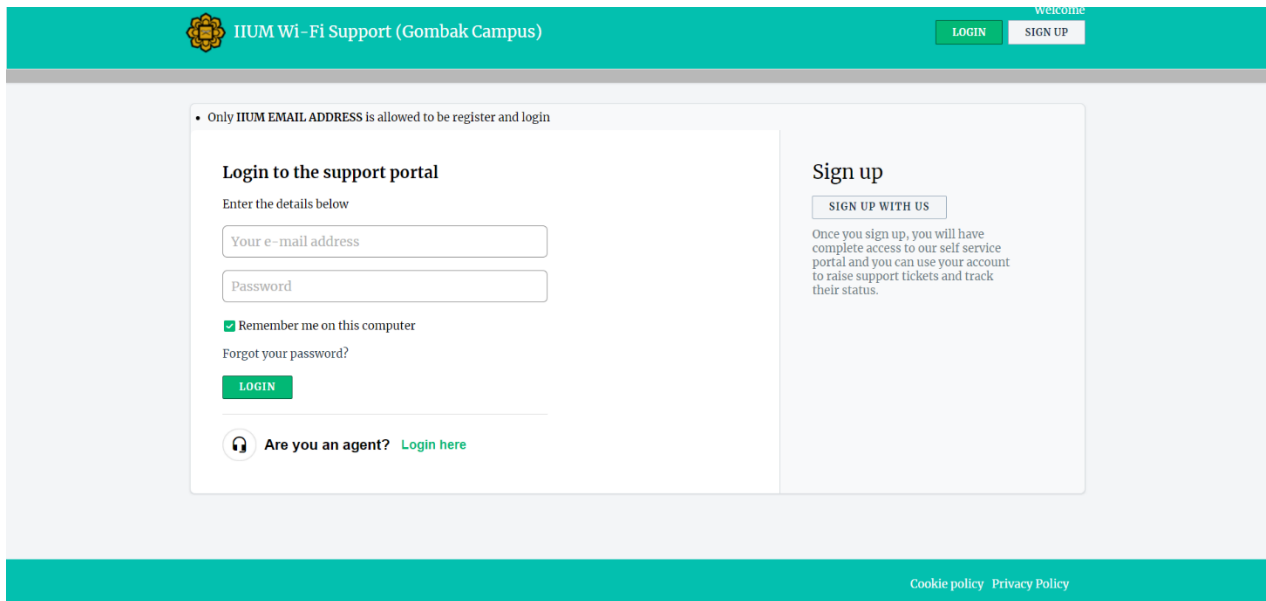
IIUM Wi-Fi Support (Gombak Campus)

Welcome

LOGIN SIGN UP

• Only IIUM EMAIL ADDRESS is allowed to be register and login

Login to the support portal

Enter the details below

Your e-mail address

Password

Remember me on this computer

Forgot your password?

LOGIN

Are you an agent? Login here

Sign up

SIGN UP WITH US

Once you sign up, you will have complete access to our self service portal and you can use your account to raise support tickets and track their status.

Cookie policy Privacy Policy